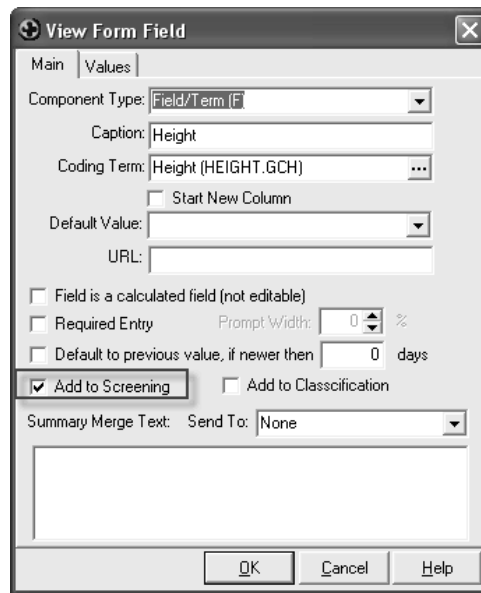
View Form Field

Main | Values

Component Type: Field/Term (F)

Caption: Height

Coding Term: Height (HEIGHT.GCH) ...

Start New Column

Default Value:

URL:

Field is a calculated field (not editable)

Required Entry Prompt Width: 0 %

Default to previous value, if newer then 0 days

Add to Screening Add to Classcification

Summary Merge Text: Send To: None

OK Cancel Help